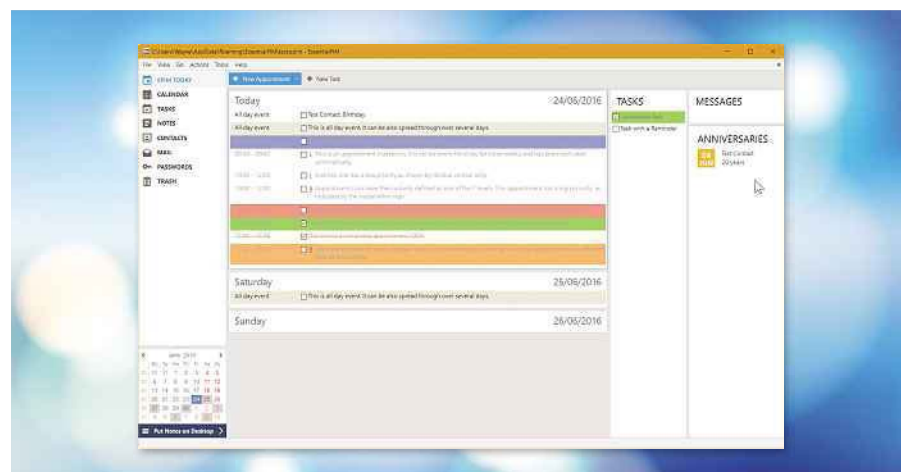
C:\Users\Wayne\AppData\Roaming\Essential PIM\Accounts - EssentialPIM

File View Go Actions Tools Help

OPEN TODAY
CALENDAR
TASKS
NOTES
CONTACTS
MAIL
PASSWORDS
TRASH

New Appointment
New Task

Today 24/06/2016

All day event Test Contact: Birthday
All day event This is all day event. It can be also spread through over several days.

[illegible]

Saturday 25/06/2016

All day event This is all day event. It can be also spread through over several days.

Sunday 26/06/2016

TASKS

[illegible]
Task with a Reminder

MESSAGES

ANNIVERSARIES

Test Contact
20 years

June 2016

Put Notes on Desktop